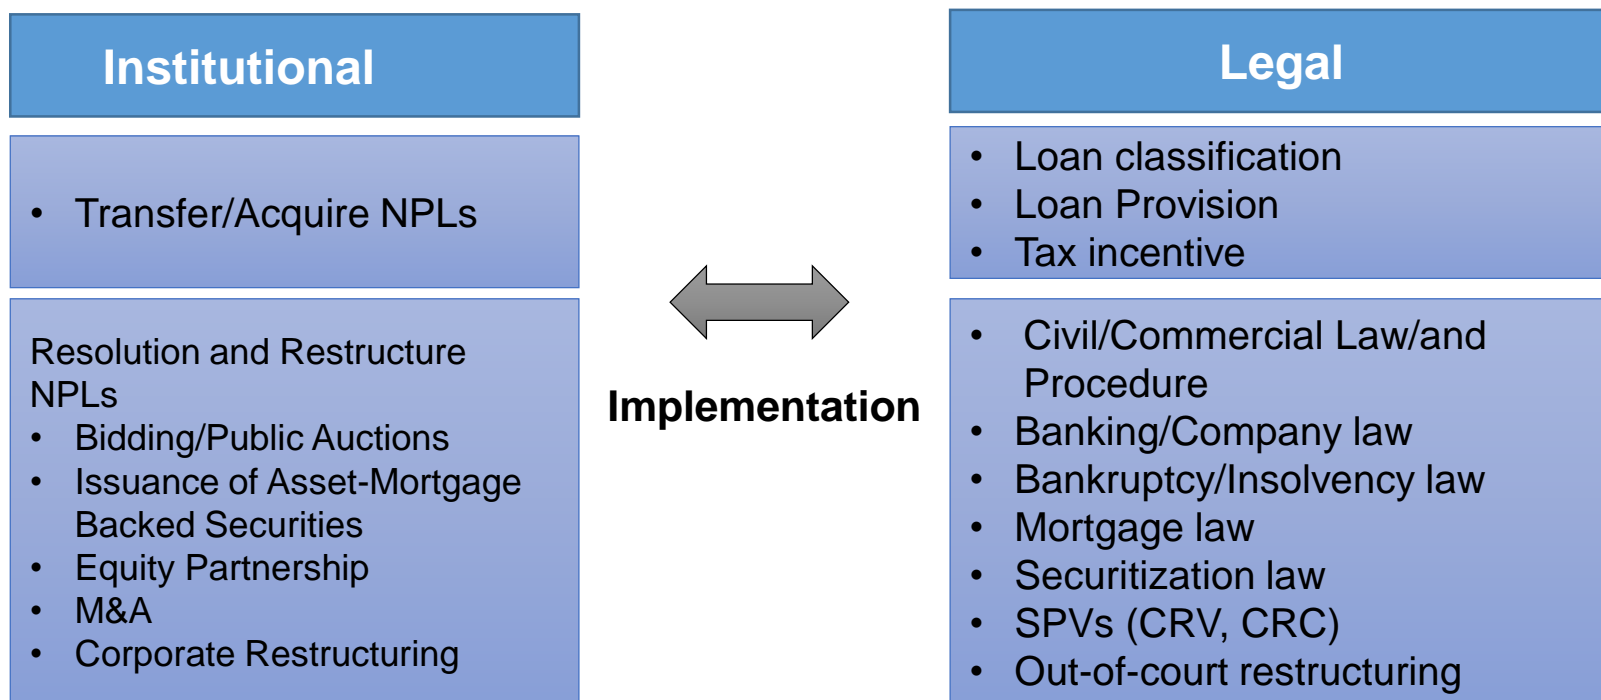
Institutional

• Transfer/Acquire NPLs

Resolution and Restructure NPLs
• Bidding/Public Auctions
• Issuance of Asset-Mortgage Backed Securities
• Equity Partnership
• M&A
• Corporate Restructuring

Implementation

Legal

• Loan classification
• Loan Provision
• Tax incentive

• Civil/Commercial Law/and Procedure
• Banking/Company law
• Bankruptcy/Insolvency law
• Mortgage law
• Securitization law
• SPVs (CRV, CRC)
• Out-of-court restructuring